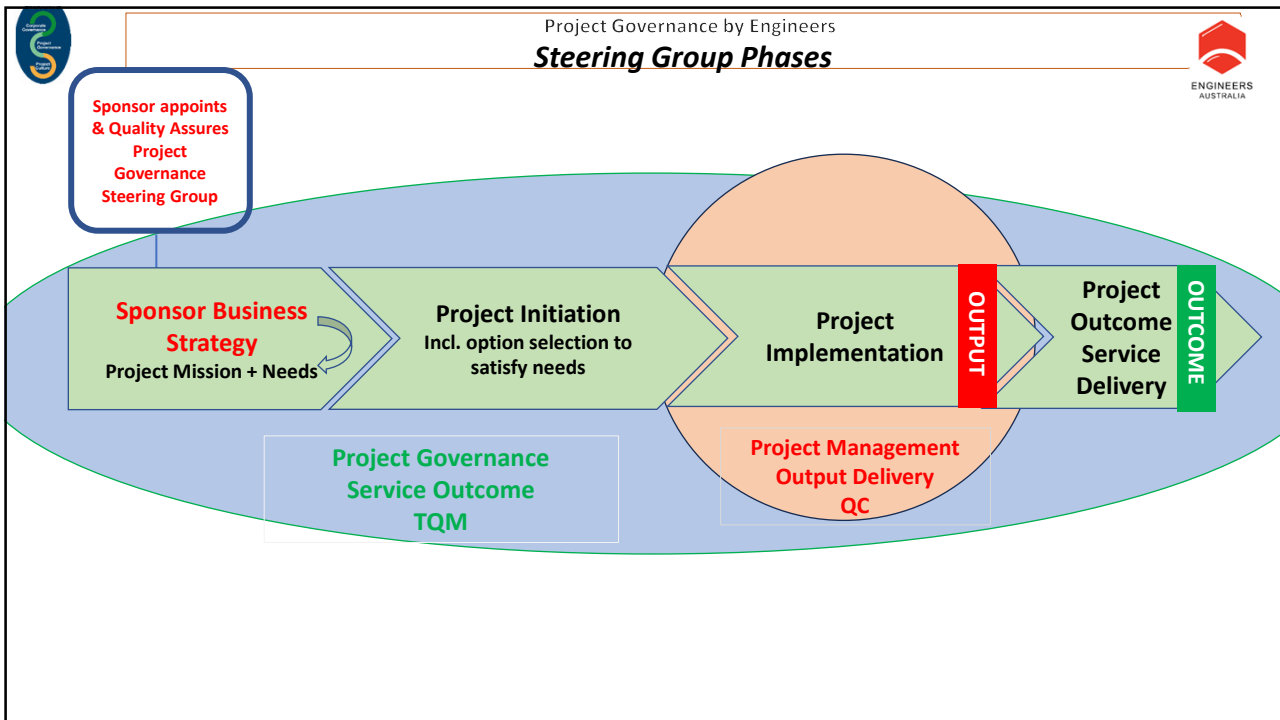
Corporate Governance
Project Governance
Project Culture

Project Governance by Engineers

Steering Group Phases

ENGINEERS AUSTRALIA

Sponsor appoints & Quality Assures Project Governance Steering Group

Sponsor Business Strategy
Project Mission + Needs

Project Initiation
Incl. option selection to satisfy needs

Project Implementation

OUTPUT

Project Outcome Service Delivery

OUTCOME

Project Governance
Service Outcome
TQM

Project Management
Output Delivery
QC